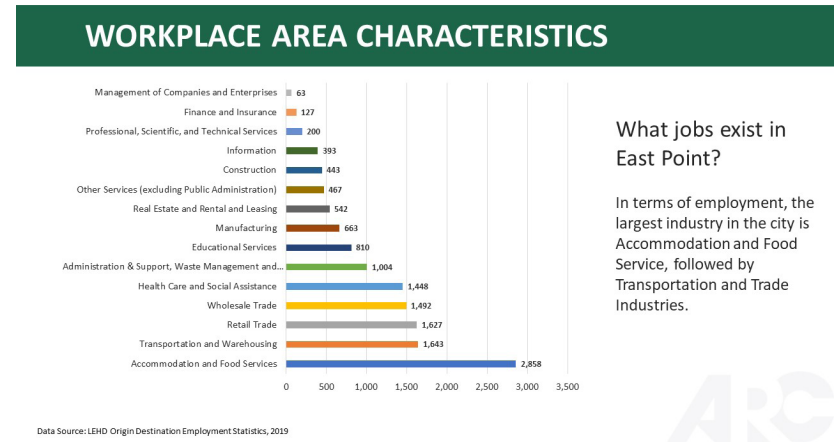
WORKPLACE AREA CHARACTERISTICS

| Industry | Jobs |
|---|---|
| Management of Companies and Enterprises | 63 |
| Finance and Insurance | 127 |
| Professional, Scientific, and Technical Services | 200 |
| Information | 393 |
| Construction | 443 |
| Other Services (excluding Public Administration) | 467 |
| Real Estate and Rental and Leasing | 542 |
| Manufacturing | 663 |
| Educational Services | 810 |
| Administration & Support, Waste Management and... | 1,004 |
| Health Care and Social Assistance | 1,448 |
| Wholesale Trade | 1,492 |
| Retail Trade | 1,627 |
| Transportation and Warehousing | 1,643 |
| Accommodation and Food Services | 2,858 |

0 500 1,000 1,500 2,000 2,500 3,000 3,500

What jobs exist in East Point?

In terms of employment, the largest industry in the city is Accommodation and Food Service, followed by Transportation and Trade Industries.

Data Source: LEHD Origin Destination Employment Statistics, 2019

ARC